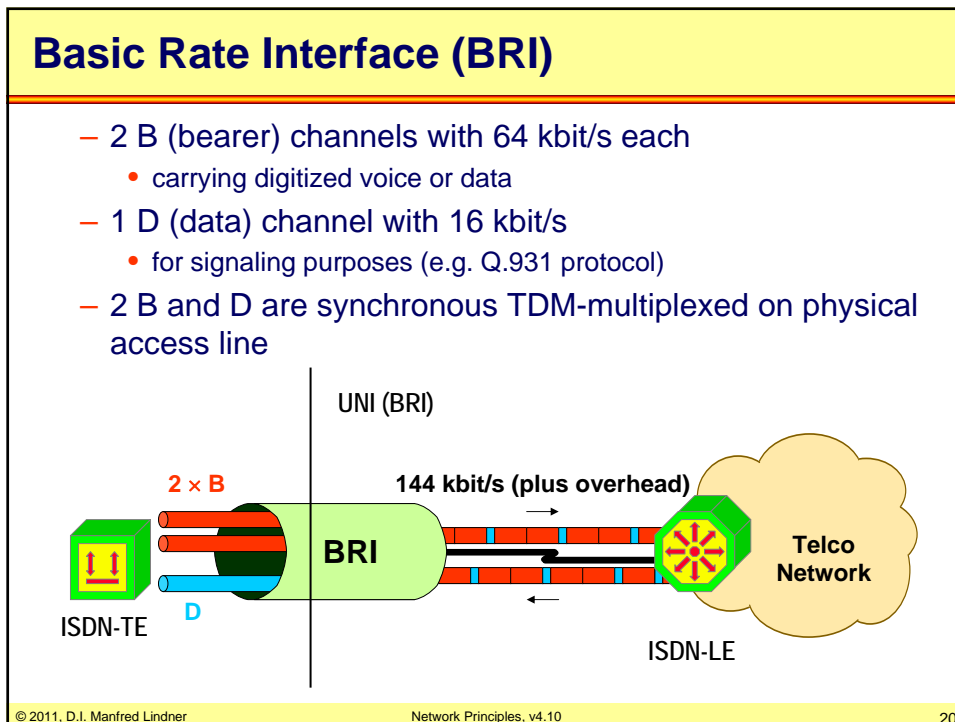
Basic Rate Interface (BRI)

– 2 B (bearer) channels with 64 kbit/s each
• carrying digitized voice or data

– 1 D (data) channel with 16 kbit/s
• for signaling purposes (e.g. Q.931 protocol)

– 2 B and D are synchronous TDM-multiplexed on physical access line

UNI (BRI)

$2 \times B$

144 kbit/s (plus overhead)

BRI

Telco Network

D

ISDN-TE

ISDN-LE

© 2011, D.I. Manfred Lindner

Network Principles, v4.10

20